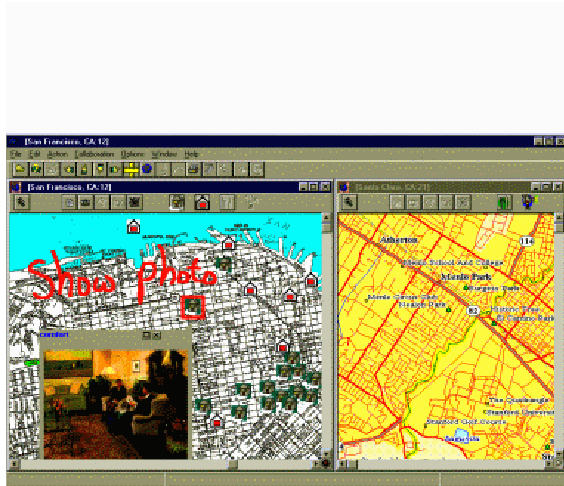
[San Francisco, CA 12]

File Edit Action Collaboration Options Window Help

[San Francisco, CA 12]

Show photo

[Santa Clara, CA 21]

Atherton

Menlo School And College

Menlo Park

114

Menlo Circus Club

Holbrook-Palmer Park

Burgess Park

82

Stanford University

The Quadrangle

Stanford Golf Course

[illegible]